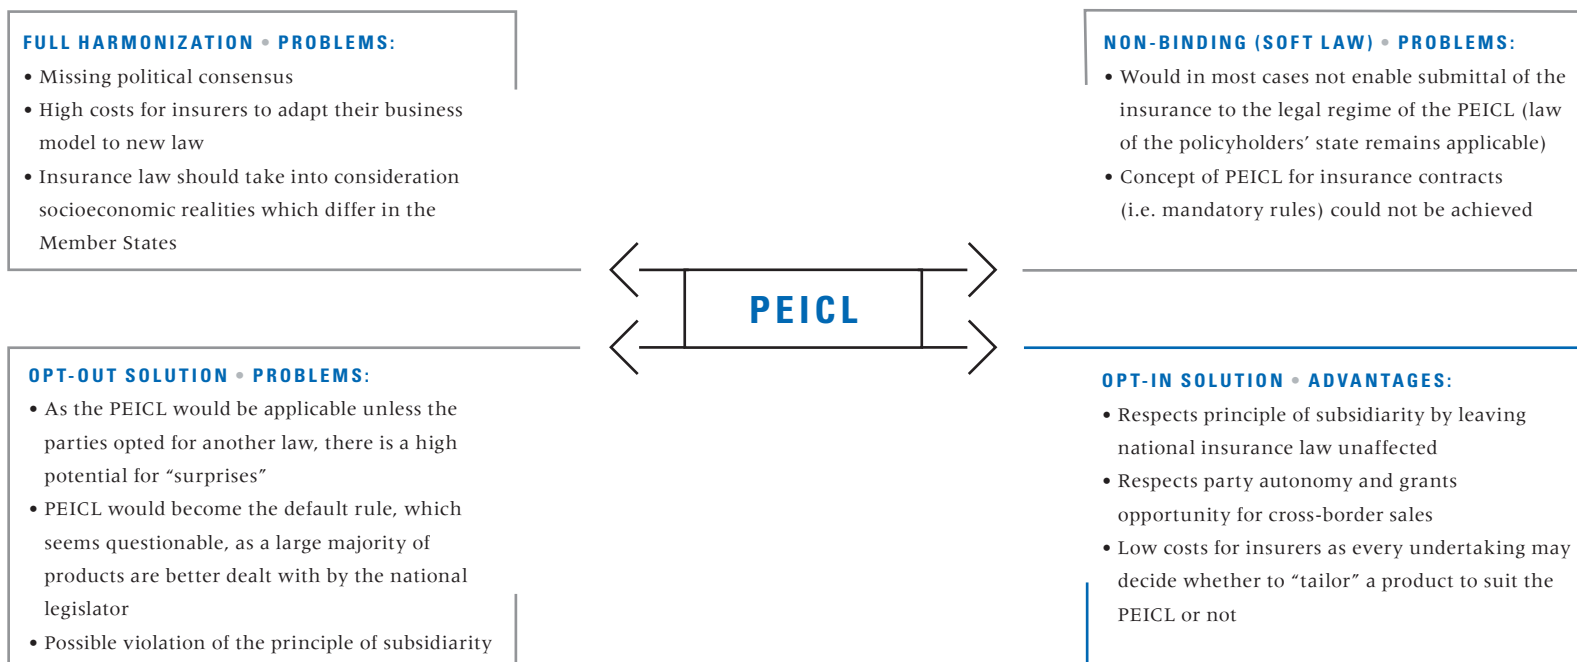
FULL HARMONIZATION • PROBLEMS:

• Missing political consensus
• High costs for insurers to adapt their business model to new law
• Insurance law should take into consideration socioeconomic realities which differ in the Member States

NON-BINDING (SOFT LAW) • PROBLEMS:

• Would in most cases not enable submittal of the insurance to the legal regime of the PEICL (law of the policyholders' state remains applicable)
• Concept of PEICL for insurance contracts (i.e. mandatory rules) could not be achieved

PEICL

OPT-OUT SOLUTION • PROBLEMS:

• As the PEICL would be applicable unless the parties opted for another law, there is a high potential for "surprises"
• PEICL would become the default rule, which seems questionable, as a large majority of products are better dealt with by the national legislator
• Possible violation of the principle of subsidiarity

OPT-IN SOLUTION • ADVANTAGES:

• Respects principle of subsidiarity by leaving national insurance law unaffected
• Respects party autonomy and grants opportunity for cross-border sales
• Low costs for insurers as every undertaking may decide whether to "tailor" a product to suit the PEICL or not